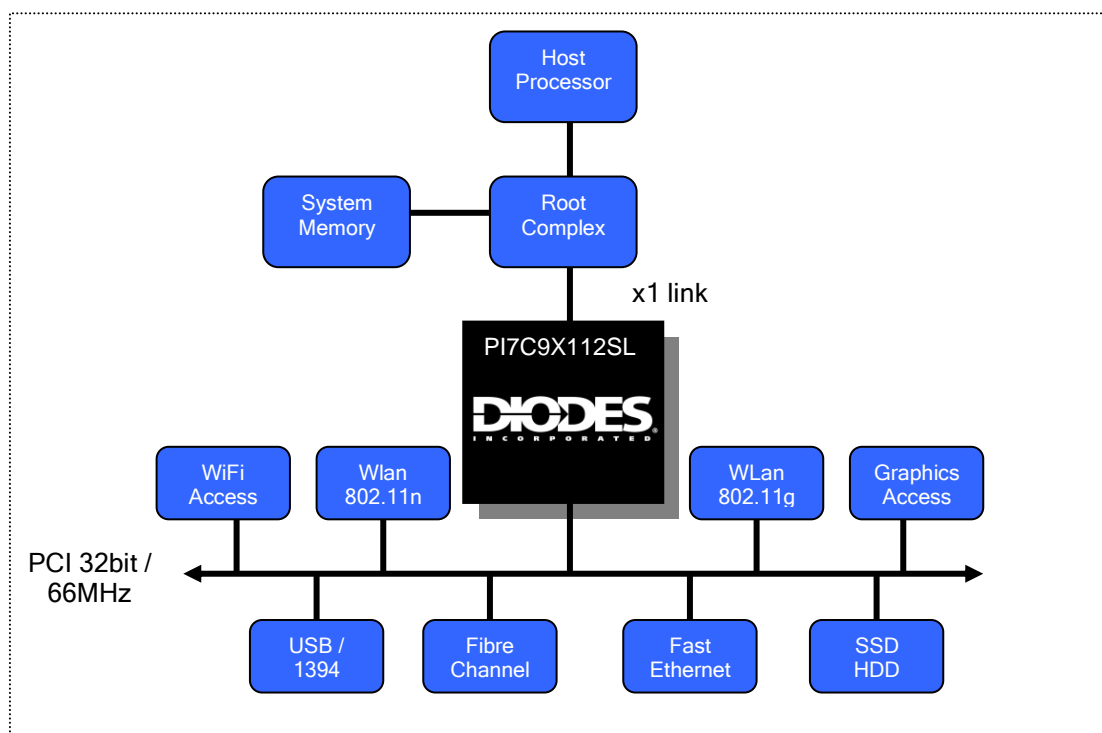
Host Processor

System Memory

Root Complex

x1 link

PI7C9X112SL

DIODES
INCORPORATED

WiFi Access

Wlan 802.11n

WLan 802.11g

Graphics Access

PCI 32bit / 66MHz

USB / 1394

Fibre Channel

Fast Ethernet

SSD HDD